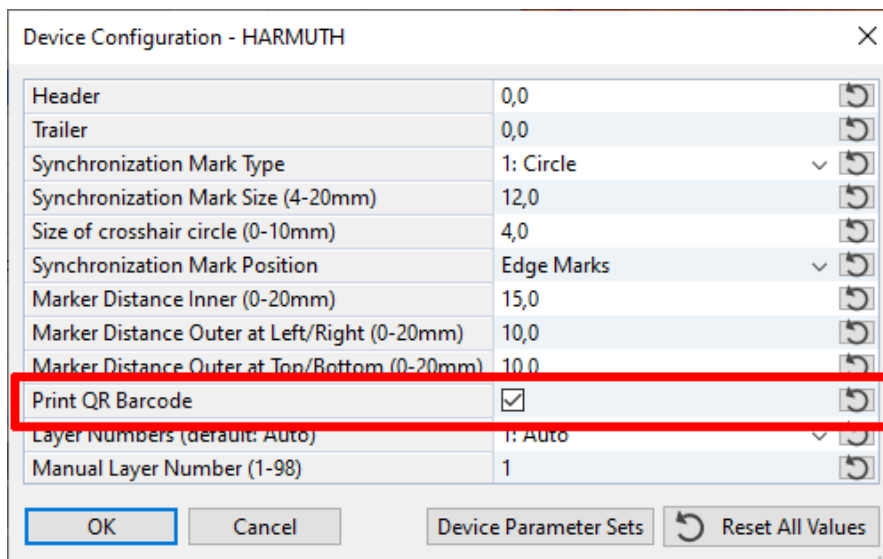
Device Configuration - HARMUTH

| | |
|---|---|
| Header | 0,0 |
| Trailer | 0,0 |
| Synchronization Mark Type | 1: Circle |
| Synchronization Mark Size (4-20mm) | 12,0 |
| Size of crosshair circle (0-10mm) | 4,0 |
| Synchronization Mark Position | Edge Marks |
| Marker Distance Inner (0-20mm) | 15,0 |
| Marker Distance Outer at Left/Right (0-20mm) | 10,0 |
| Marker Distance Outer at Top/Bottom (0-20mm) | 10,0 |
| Print QR Barcode | ☑ |
| Layer Numbers (default: Auto) | 1: Auto |
| Manual Layer Number (1-98) | 1 |

OK Cancel Device Parameter Sets Reset All Values